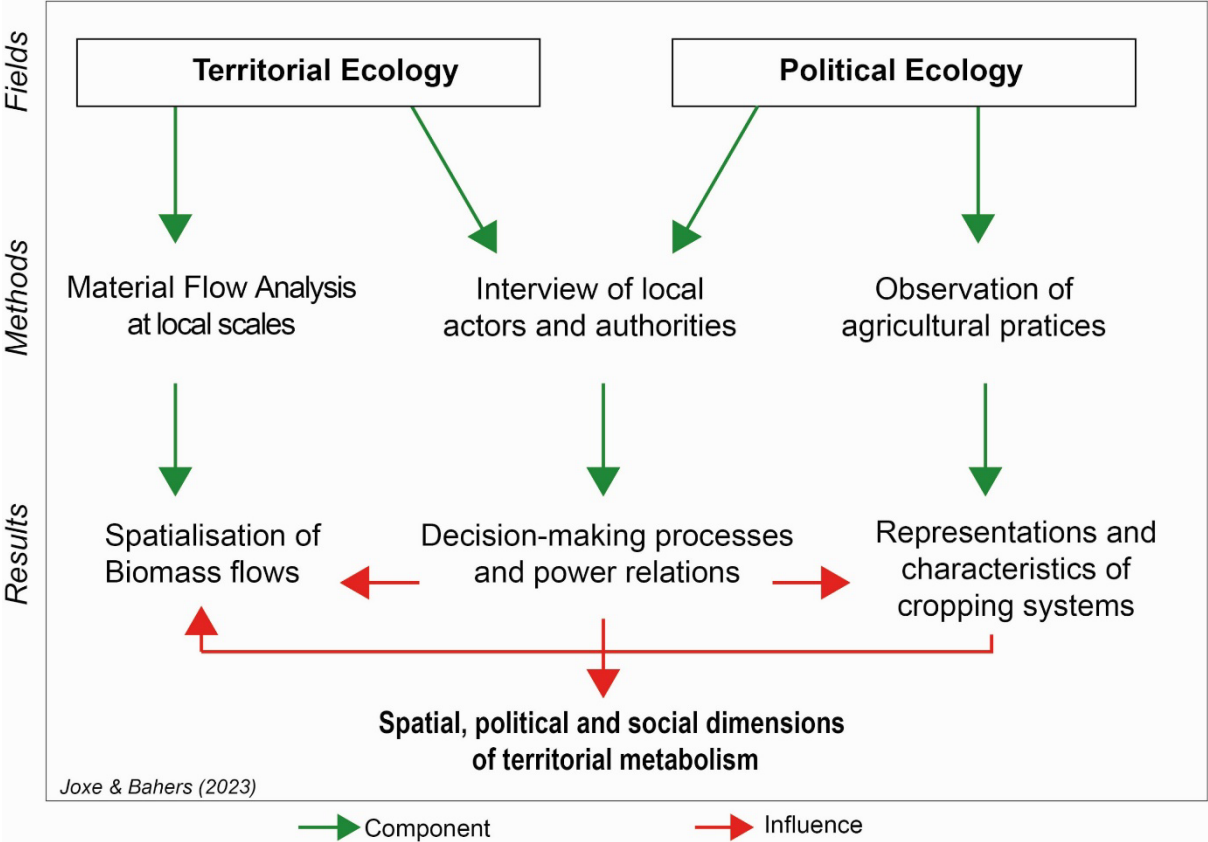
Fields

Territorial Ecology

Political Ecology

Methods

Material Flow Analysis at local scales

Interview of local actors and authorities

Observation of agricultural pratices

Results

Spatialisation of Biomass flows

Decision-making processes and power relations

Representations and characteristics of cropping systems

Spatial, political and social dimensions of territorial metabolism

Joxe & Bahers (2023)

Component

Influence